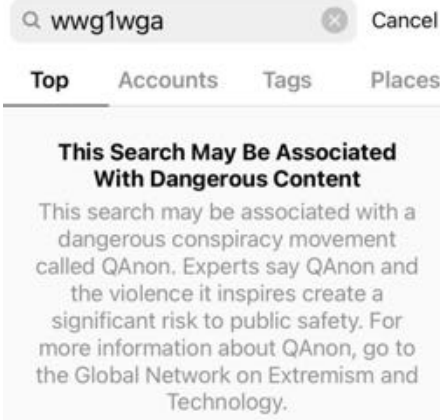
wwg1wga

Cancel

Top Accounts Tags Places

This Search May Be Associated With Dangerous Content

This search may be associated with a dangerous conspiracy movement called QAnon. Experts say QAnon and the violence it inspires create a significant risk to public safety. For more information about QAnon, go to the Global Network on Extremism and Technology.